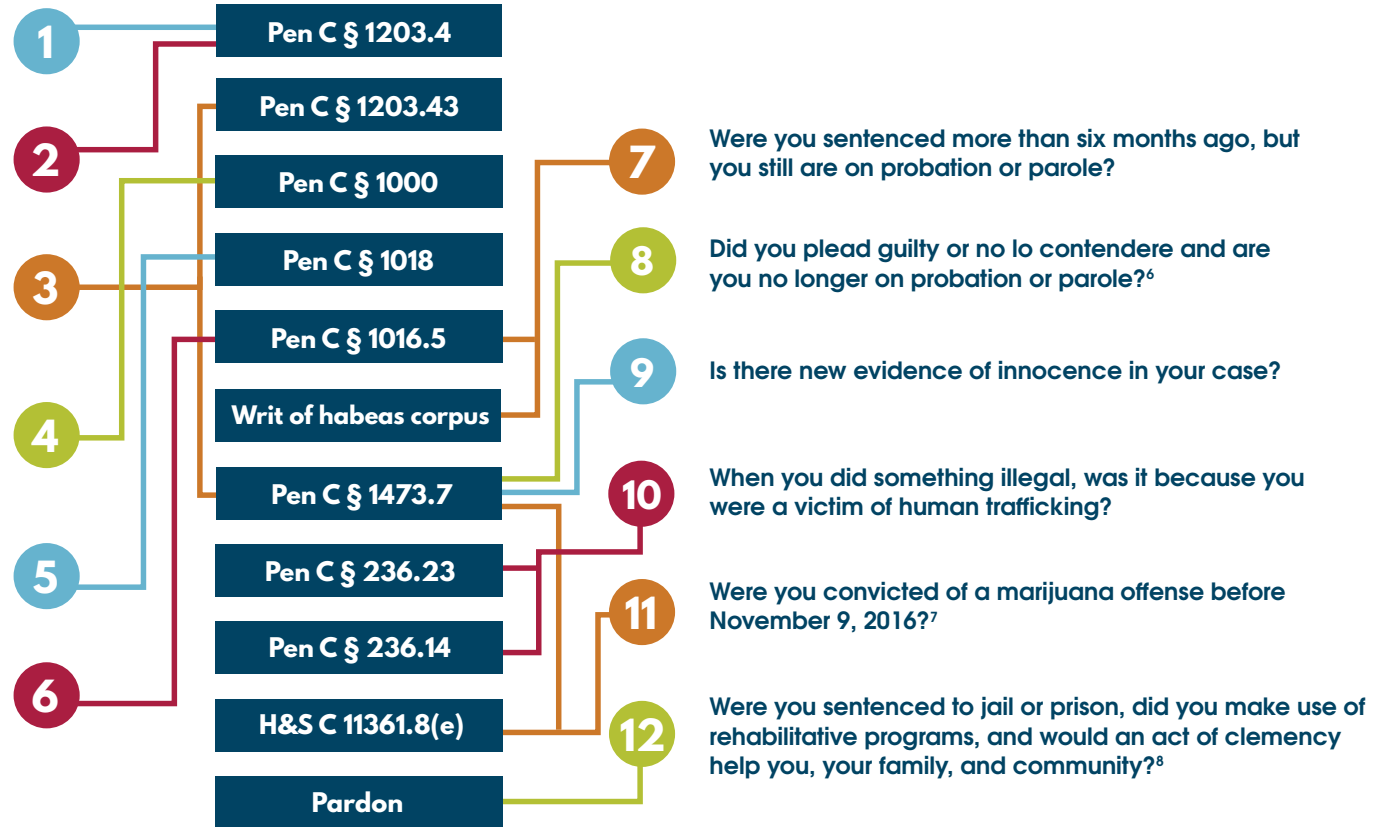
1

2

3

4

5

6

Pen C § 1203.4

Pen C § 1203.43

Pen C § 1000

Pen C § 1018

Pen C § 1016.5

Writ of habeas corpus

Pen C § 1473.7

Pen C § 236.23

Pen C § 236.14

H&S C 11361.8(e)

Pardon

7 Were you sentenced more than six months ago, but you still are on probation or parole?

8 Did you plead guilty or no lo contendere and are you no longer on probation or parole?$^6$

9 Is there new evidence of innocence in your case?

10 When you did something illegal, was it because you were a victim of human trafficking?

11 Were you convicted of a marijuana offense before November 9, 2016?$^7$

12 Were you sentenced to jail or prison, did you make use of rehabilitative programs, and would an act of clemency help you, your family, and community?$^8$